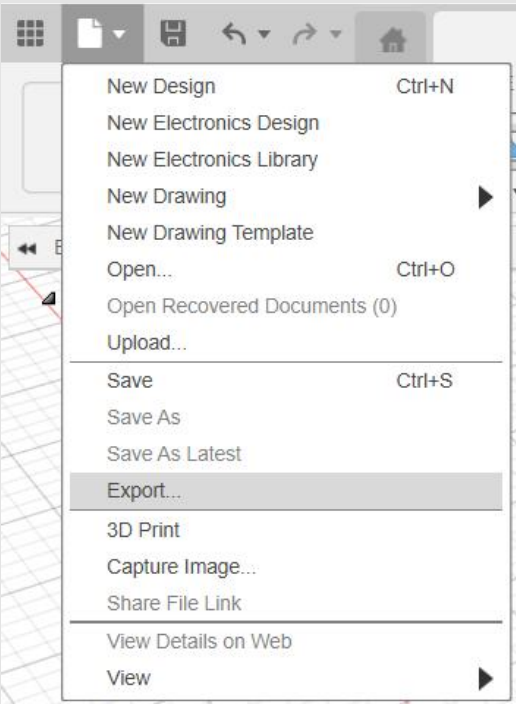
New Design Ctrl+N
New Electronics Design
New Electronics Library
New Drawing
New Drawing Template
Open... Ctrl+O
Open Recovered Documents (0)
Upload...
Save Ctrl+S
Save As
Save As Latest
Export...
3D Print
Capture Image...
Share File Link
View Details on Web
View